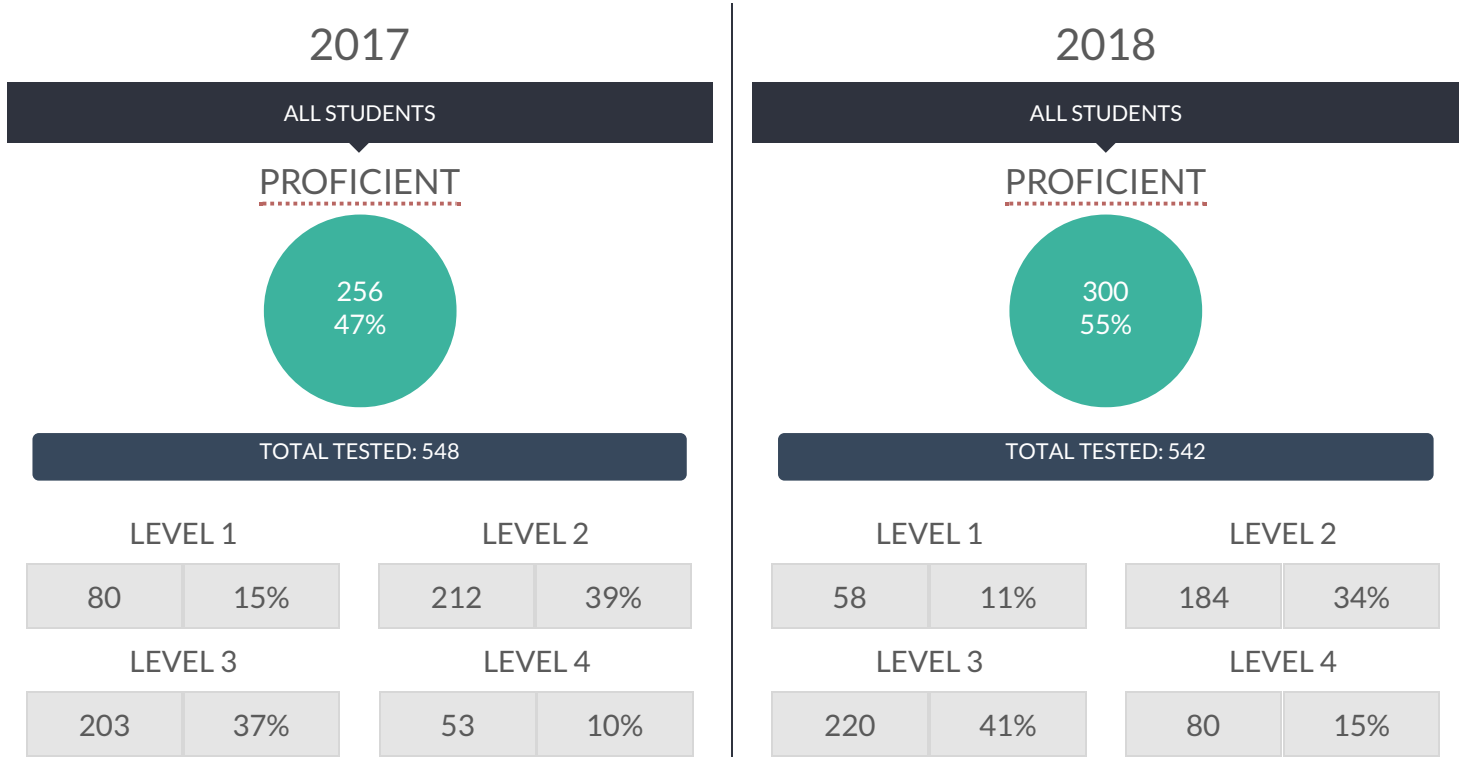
2017

ALL STUDENTS

PROFICIENT

256
47%

TOTAL TESTED: 548

LEVEL 1

| 80 | 15% |
|---|---|

LEVEL 2

| 212 | 39% |
|---|---|

LEVEL 3

| 203 | 37% |
|---|---|

LEVEL 4

| 53 | 10% |
|---|---|

2018

ALL STUDENTS

PROFICIENT

300
55%

TOTAL TESTED: 542

LEVEL 1

| 58 | 11% |
|---|---|

LEVEL 2

| 184 | 34% |
|---|---|

LEVEL 3

| 220 | 41% |
|---|---|

LEVEL 4

| 80 | 15% |
|---|---|